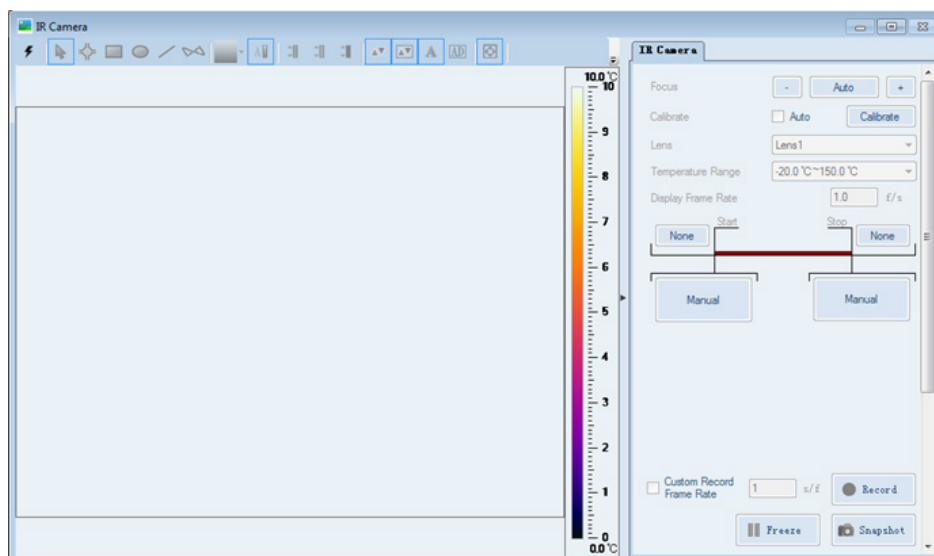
IR Camera

10.0 ℃
10
9
8
7
6
5
4
3
2
1
0
0.0 ℃

IR Camera

Focus
-
Auto
+
Calibrate
Auto
Calibrate
Lens
Lens1
Temperature Range
-20.0 ℃~150.0 ℃
Display Frame Rate
1.0
f/s
Start
Stop
None
None
Manual
Manual

Custom Record Frame Rate
1
s/f
Record
Freeze
Snapshot